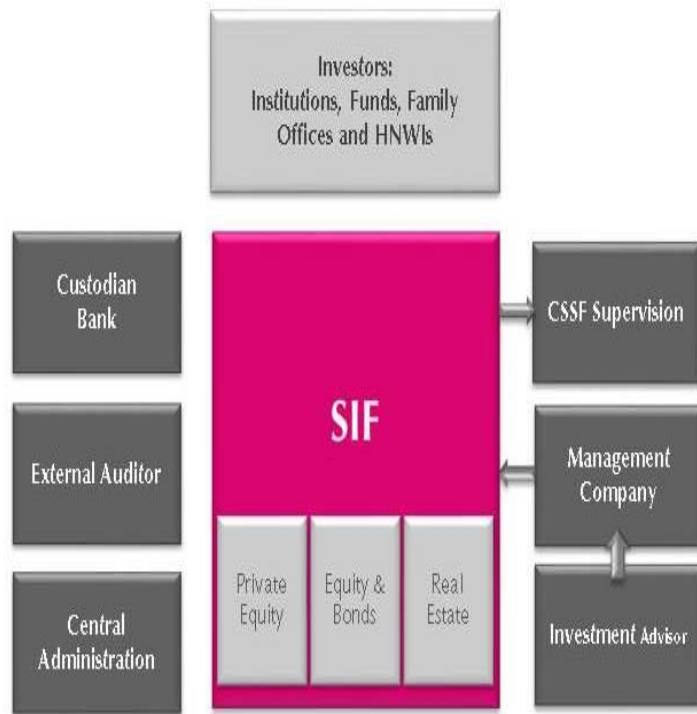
Investors:
Institutions, Funds, Family Offices and HNWIs

Custodian Bank

External Auditor

Central Administration

SIF

Private Equity

Equity & Bonds

Real Estate

CSSF Supervision

Management Company

Investment Advisor